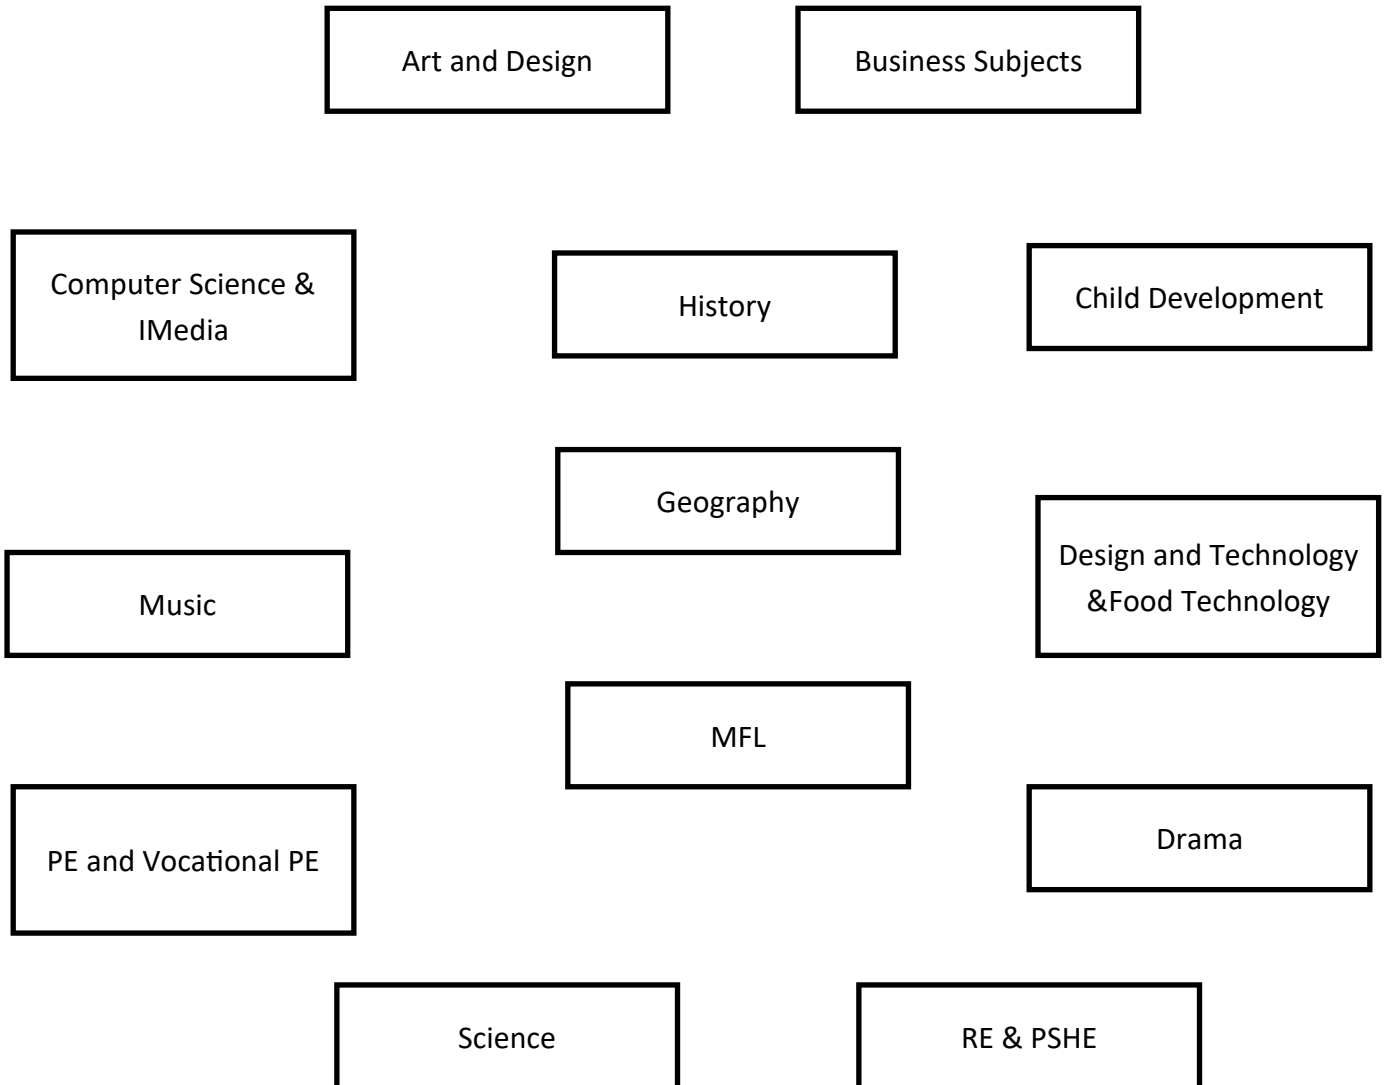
Art and Design

Business Subjects

Computer Science & IMedia

History

Child Development

Geography

Music

Design and Technology &Food Technology

MFL

PE and Vocational PE

Drama

Science

RE & PSHE